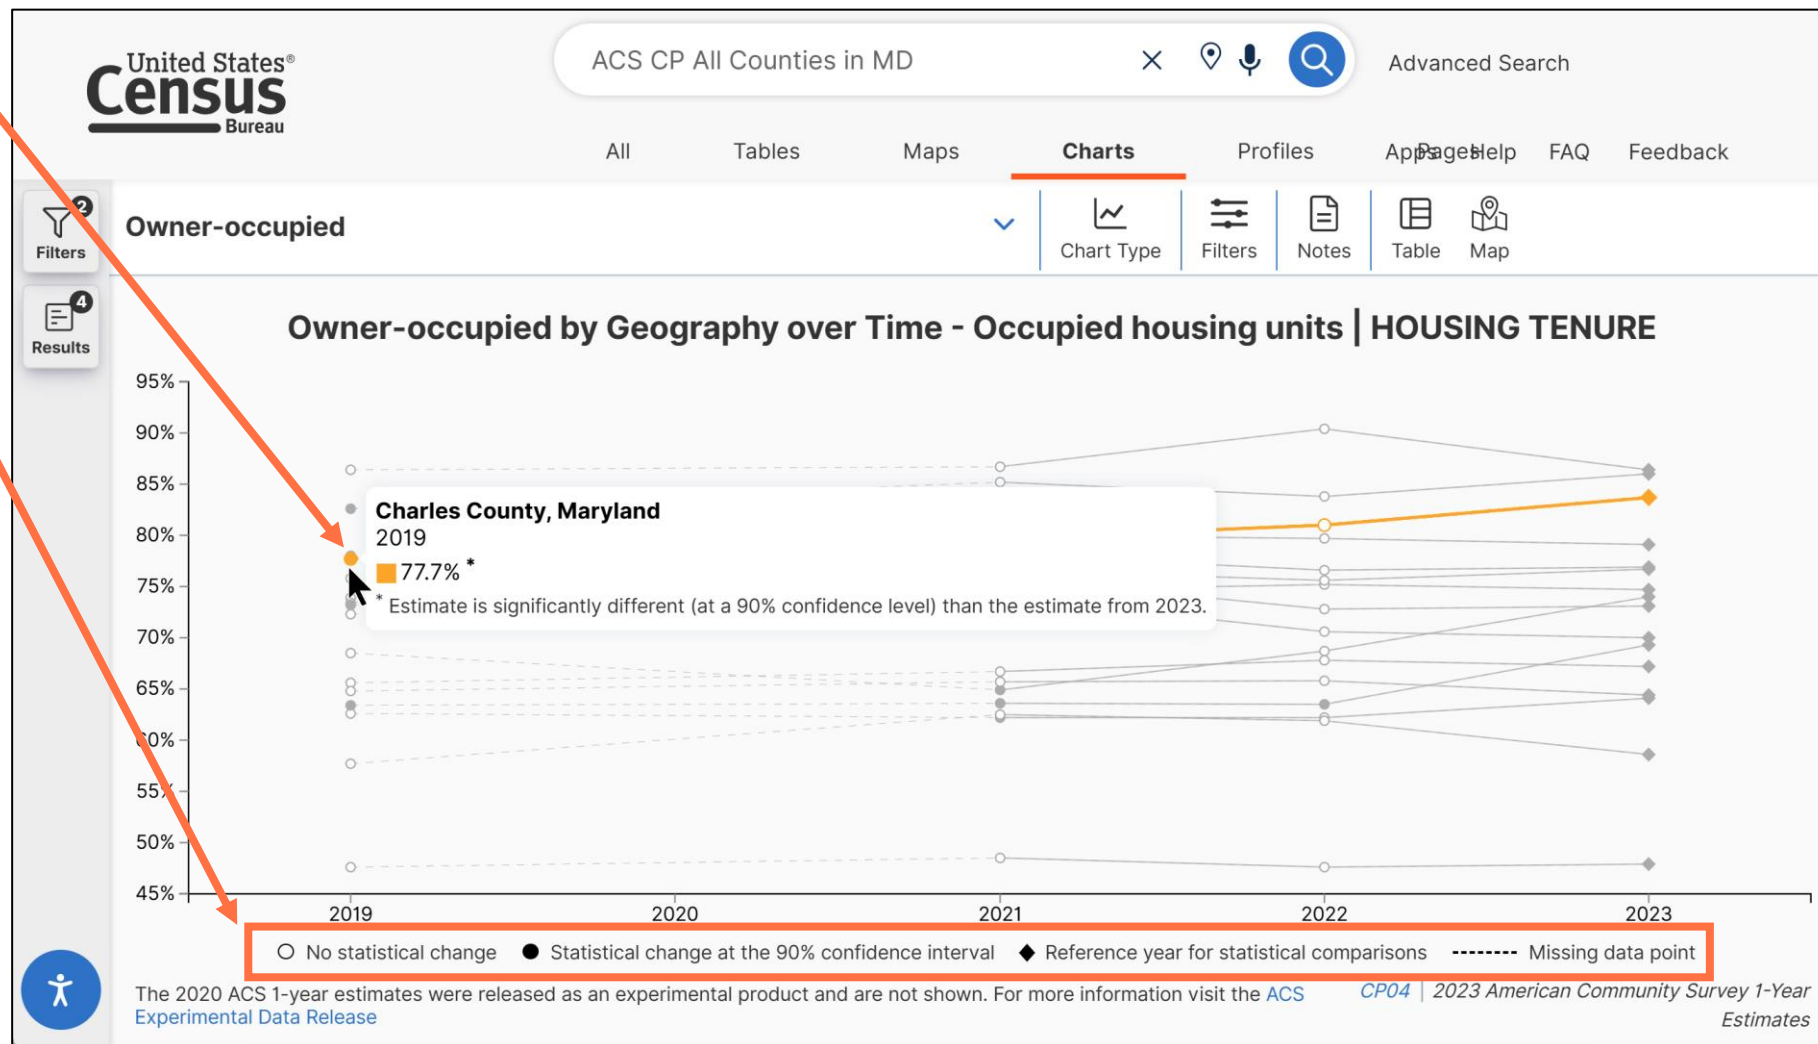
United States®
Census
Bureau

ACS CP All Counties in MD

Advanced Search

All Tables Maps Charts Profiles AppsPagesHelp FAQ Feedback

2
Filters

4
Results

Owner-occupied

Chart Type Filters Notes Table Map

Owner-occupied by Geography over Time - Occupied housing units | HOUSING TENURE

95%
90%
85%
80%
75%
70%
65%
60%
55%
50%
45%

Charles County, Maryland
2019
77.7% *
* Estimate is significantly different (at a 90% confidence level) than the estimate from 2023.

2019 2020 2021 2022 2023

No statistical change ● Statistical change at the 90% confidence interval ◆ Reference year for statistical comparisons -------- Missing data point

The 2020 ACS 1-year estimates were released as an experimental product and are not shown. For more information visit the ACS Experimental Data Release

CP04 | 2023 American Community Survey 1-Year Estimates